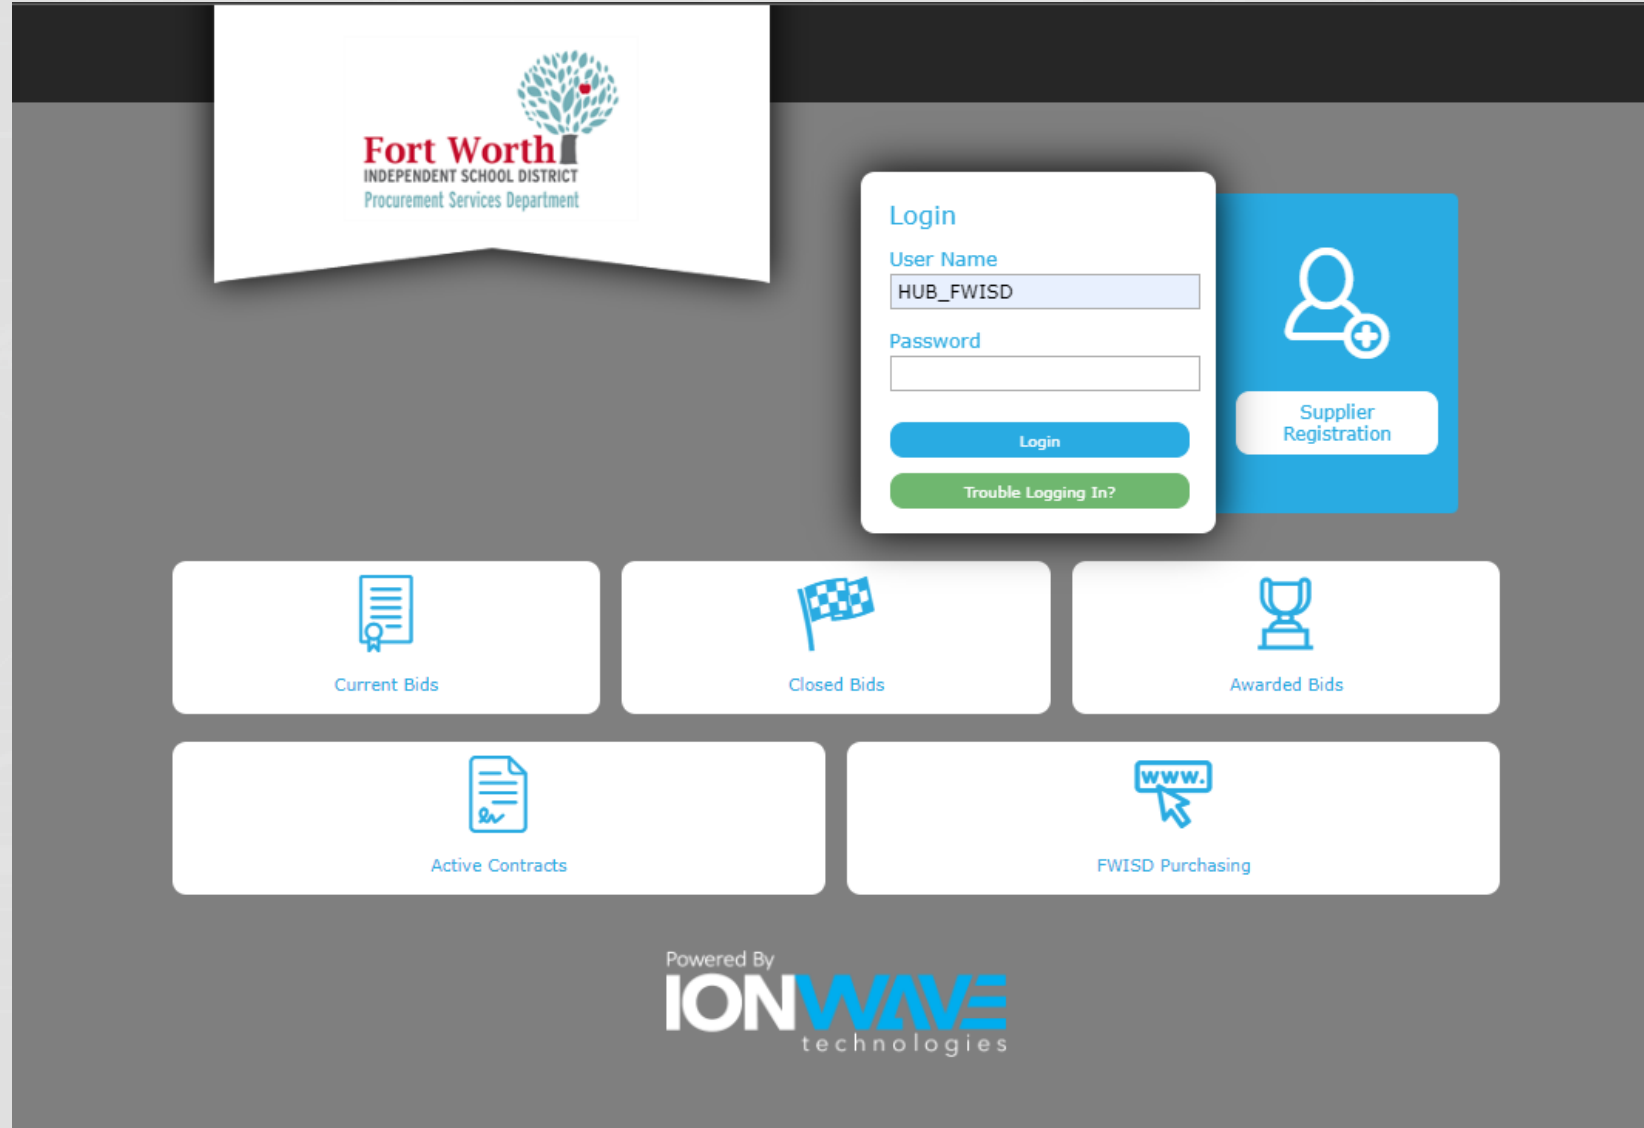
Fort Worth
INDEPENDENT SCHOOL DISTRICT
Procurement Services Department

Login
User Name
HUB_FWISD
Password
Login
Trouble Logging In?

Supplier Registration

www.

Current Bids

Closed Bids

Awarded Bids

Active Contracts

FWISD Purchasing

Powered By
IONWAVE
technologies